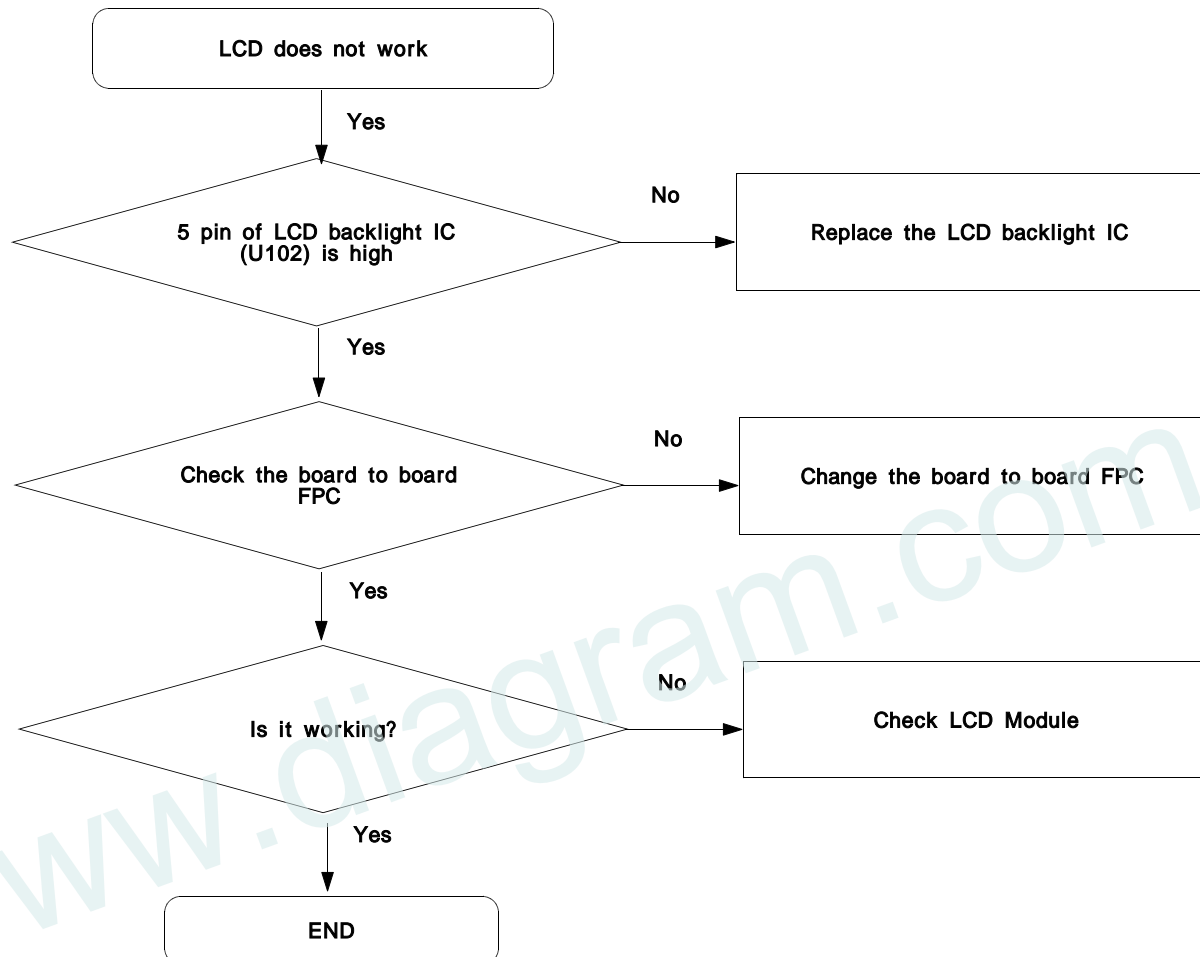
LCD does not work

Yes

5 pin of LCD backlight IC (U102) is high

No

Replace the LCD backlight IC

Yes

Check the board to board FPC

No

Change the board to board FPC

Yes

Is it working?

No

Check LCD Module

Yes

END

www.diagram.com